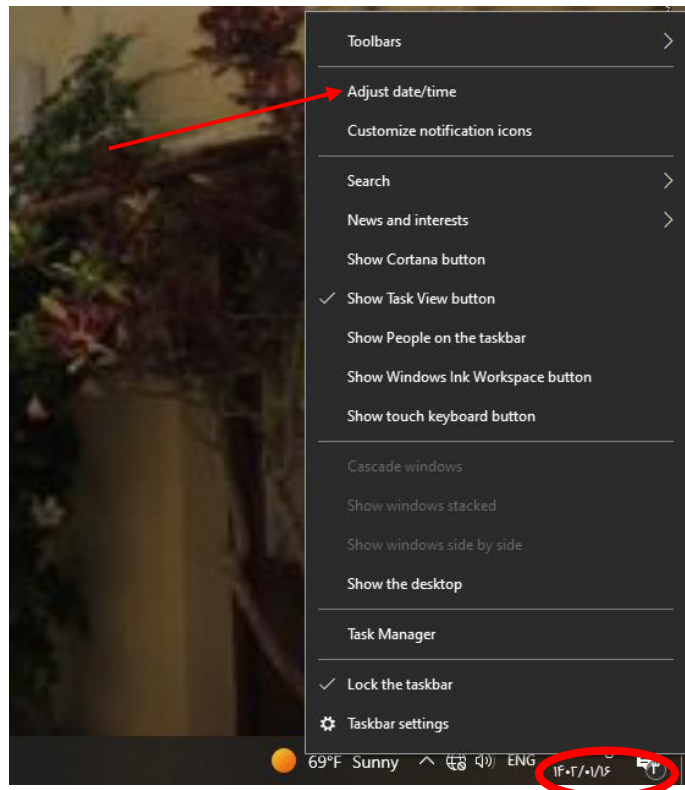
Toolbars

Adjust date/time

Customize notification icons

Search

News and interests

Show Cortana button

✓ Show Task View button

Show People on the taskbar

Show Windows Ink Workspace button

Show touch keyboard button

Cascade windows

Show windows stacked

Show windows side by side

Show the desktop

Task Manager

✓ Lock the taskbar

Taskbar settings

69°F Sunny ENG ۱۴۰۲/۰۱/۱۶